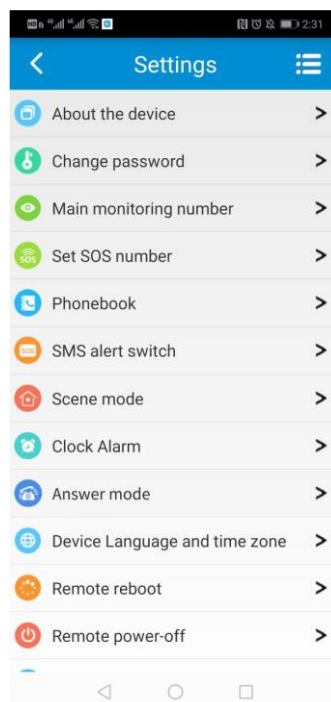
2:31

Settings

About the device

Change password

Main monitoring number

Set SOS number

Phonebook

SMS alert switch

Scene mode

Clock Alarm

Answer mode

Device Language and time zone

Remote reboot

Remote power-off